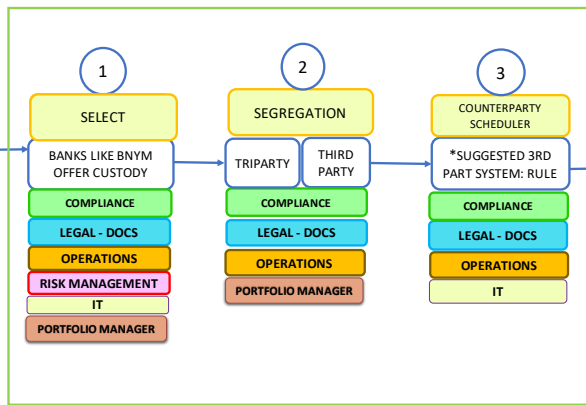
1

SELECT

BANKS LIKE BNYM OFFER CUSTODY

COMPLIANCE

LEGAL - DOCS

OPERATIONS

RISK MANAGEMENT

IT

PORTFOLIO MANAGER

2

SEGREGATION

TRIPARTY

THIRD PARTY

COMPLIANCE

LEGAL - DOCS

OPERATIONS

PORTFOLIO MANAGER

3

COUNTERPARTY SCHEDULER

*SUGGESTED 3RD PART SYSTEM: RULE

COMPLIANCE

LEGAL - DOCS

OPERATIONS

IT